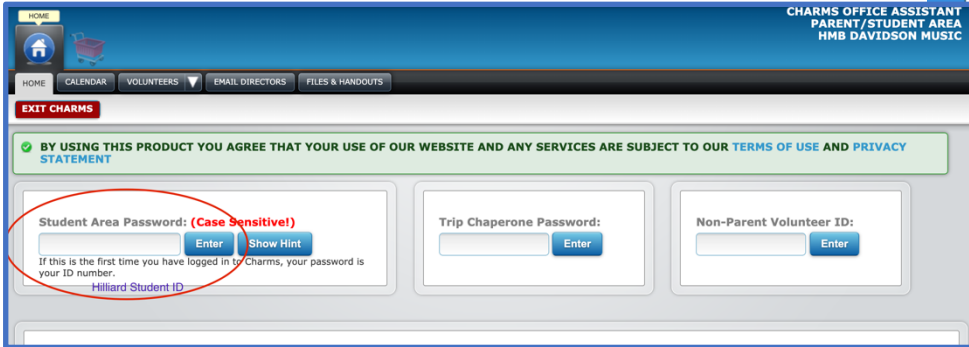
HOME

CHARMS OFFICE ASSISTANT
PARENT/STUDENT AREA
HMB DAVIDSON MUSIC

HOME CALENDAR VOLUNTEERS EMAIL DIRECTORS FILES & HANDOUTS

EXIT CHARMS

BY USING THIS PRODUCT YOU AGREE THAT YOUR USE OF OUR WEBSITE AND ANY SERVICES ARE SUBJECT TO OUR TERMS OF USE AND PRIVACY STATEMENT

Student Area Password: (Case Sensitive!)
Enter Show Hint
If this is the first time you have logged in to Charms, your password is your ID number.
Hilliard Student ID

Trip Chaperone Password:
Enter

Non-Parent Volunteer ID:
Enter